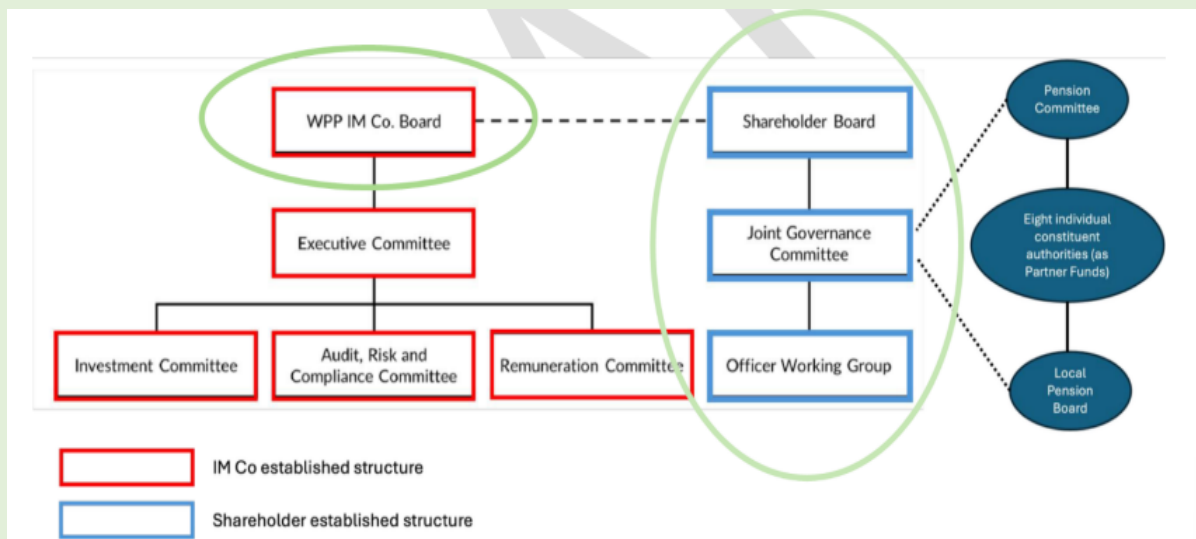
WPP IM Co. Board

Shareholder Board

Pension Committee

Executive Committee

Joint Governance Committee

Eight individual constituent authorities (as Partner Funds)

Investment Committee

Audit, Risk and Compliance Committee

Remuneration Committee

Officer Working Group

Local Pension Board

IM Co established structure

Shareholder established structure